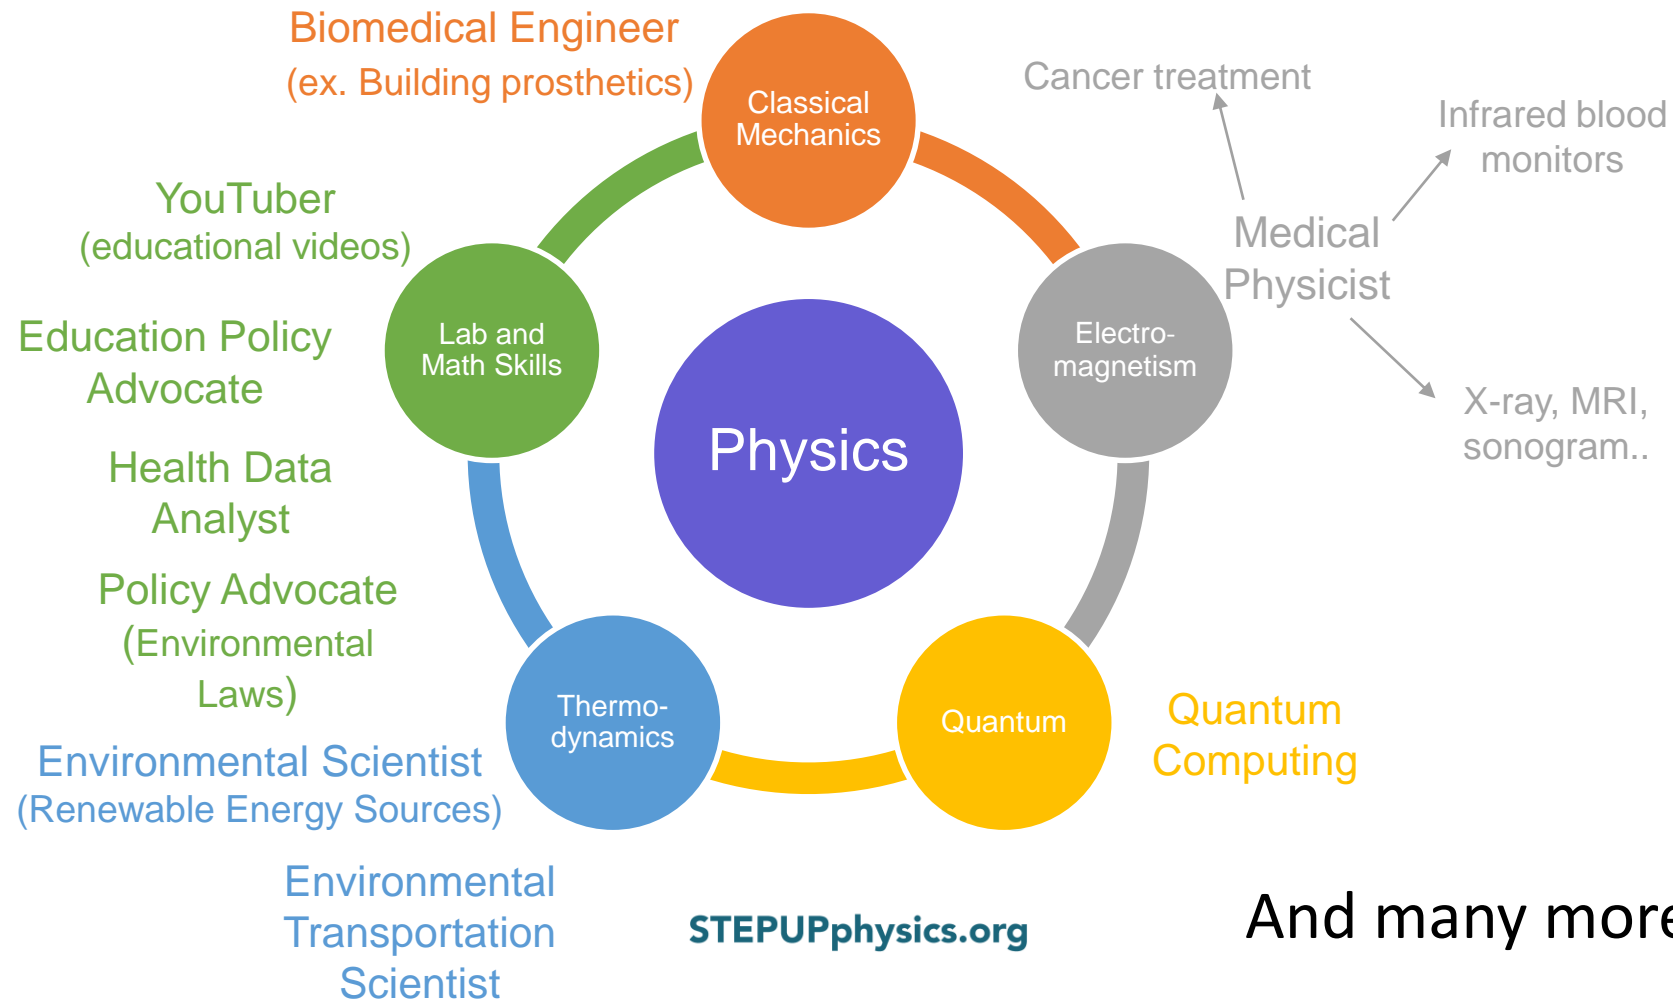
Biomedical Engineer
(ex. Building prosthetics)

Classical Mechanics

Cancer treatment

Infrared blood monitors

Medical Physicist

X-ray, MRI, sonogram..

YouTuber
(educational videos)

Education Policy Advocate

Lab and Math Skills

Physics

Electro-magnetism

Health Data Analyst

Policy Advocate
(Environmental Laws)

Thermo-dynamics

Quantum

Quantum Computing

Environmental Scientist
(Renewable Energy Sources)

Environmental Transportation Scientist

STEPUPphysics.org

And many more